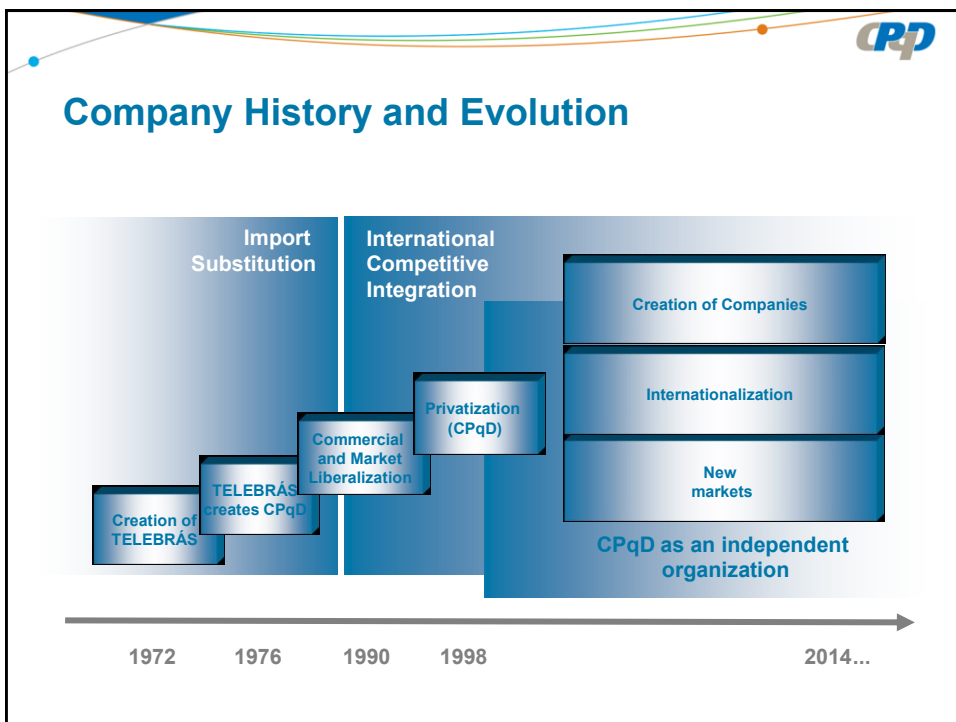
CPqD

Company History and Evolution

Import Substitution

International Competitive Integration

Creation of Companies

Internationalization

New markets

Privatization (CPqD)

Commercial and Market Liberalization

TELEBRÁS creates CPqD

Creation of TELEBRÁS

CPqD as an independent organization

1972 1976 1990 1998 2014...